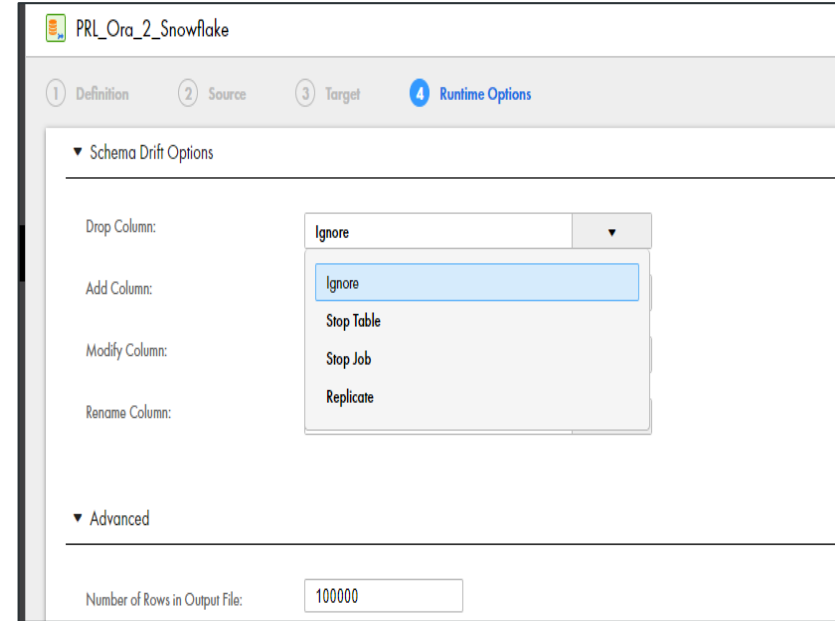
PRL_Ora_2_Snowflake

1 Definition
2 Source
3 Target
4 Runtime Options

▼ Schema Drift Options

Drop Column: Ignore ▼

Ignore
Stop Table
Stop Job
Replicate

Add Column:

Modify Column:

Rename Column:

▼ Advanced

Number of Rows in Output File: 100000